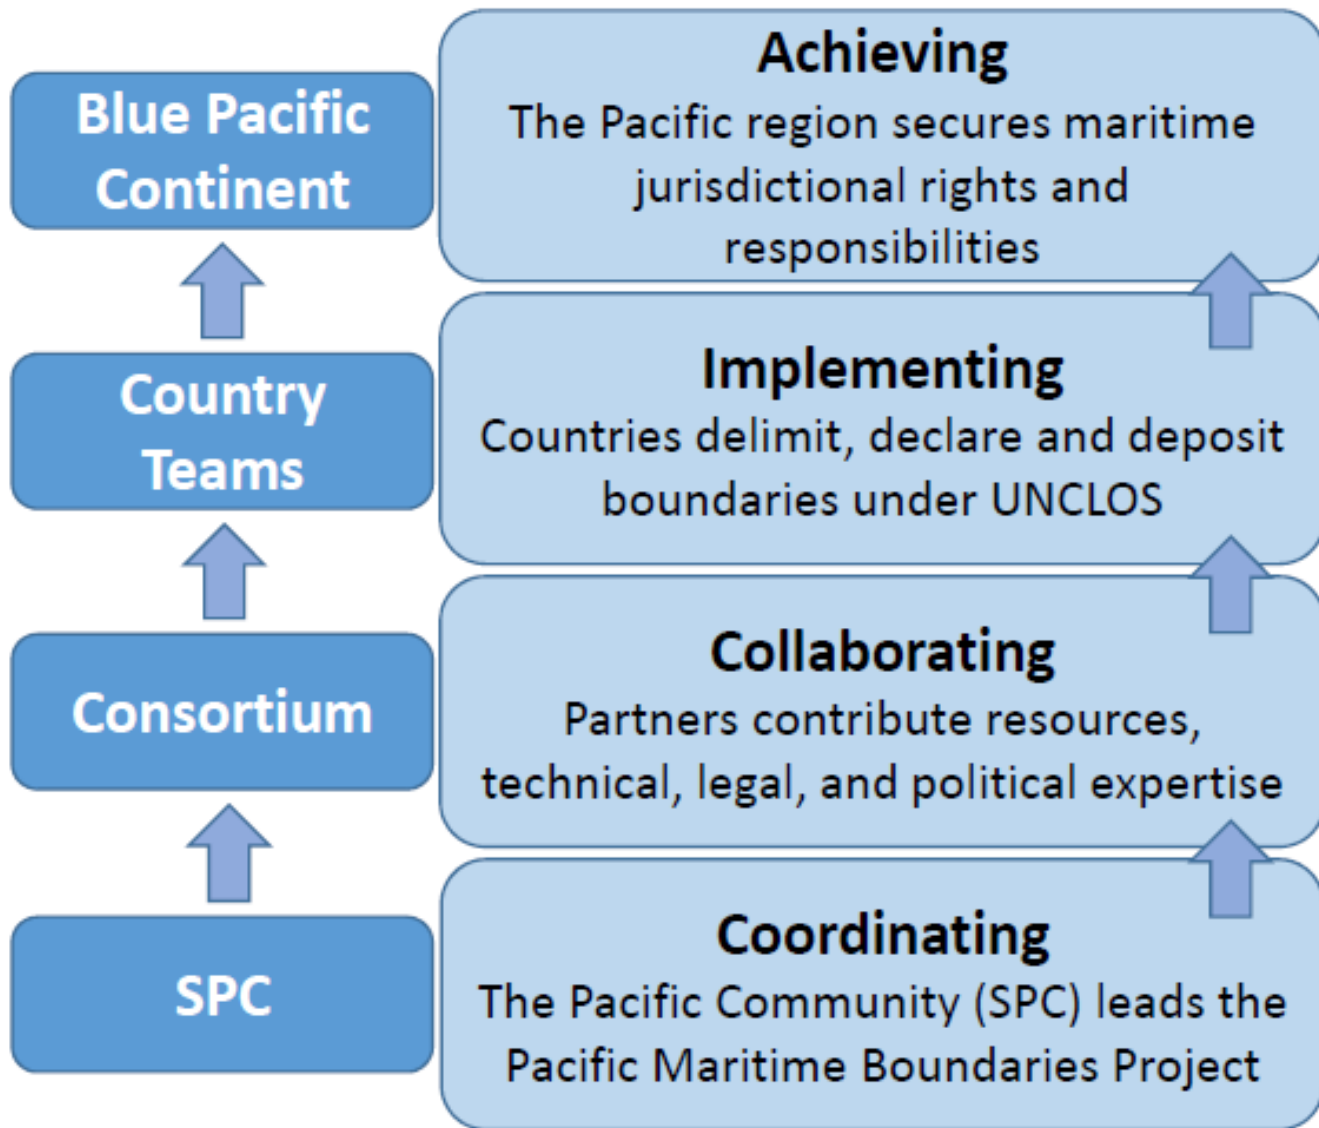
Blue Pacific Continent

Achieving
The Pacific region secures maritime jurisdictional rights and responsibilities

Country Teams

Implementing
Countries delimit, declare and deposit boundaries under UNCLOS

Consortium

Collaborating
Partners contribute resources, technical, legal, and political expertise

SPC

Coordinating
The Pacific Community (SPC) leads the Pacific Maritime Boundaries Project